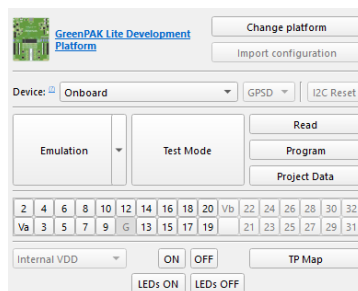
GreenPAK Lite Development Platform

Change platform

Import configuration

Device: Onboard

GPSD

I2C Reset

Emulation

Test Mode

Read

Program

Project Data

| 2 | 4 | 6 | 8 | 10 | 12 | 14 | 16 | 18 | 20 | Vb | 22 | 24 | 26 | 28 | 30 | 32 |
|---|---|---|---|---|---|---|---|---|---|---|---|---|---|---|---|---|
| Va | 3 | 5 | 7 | 9 | G | 13 | 15 | 17 | 19 | | 21 | 23 | 25 | 27 | 29 | 31 |

Internal VDD

ON

OFF

TP Map

LEDs ON

LEDs OFF